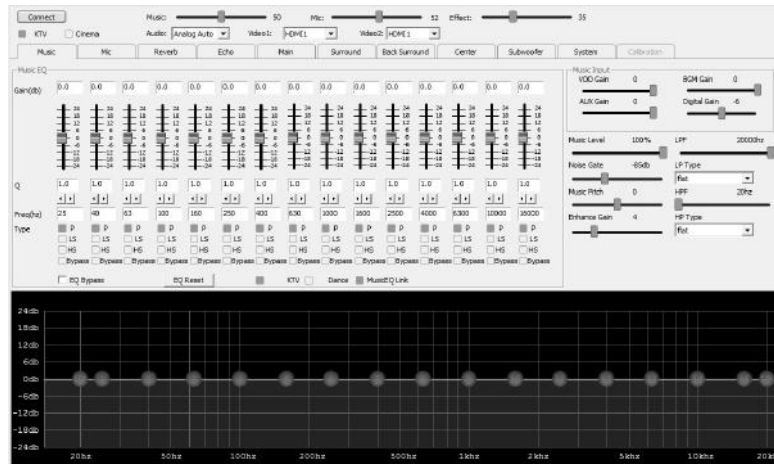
Connect
KTV Cinema
Music: 50 Mic: 52 Effect: 35
Audio: Analog Auto Video1: HDMI1 Video2: HDMI1

Music | Mic | Reverb | Echo | Main | Surround | Back Surround | Center | Subwoofer | System | Calibration

Music EQ
Gain(db) 0.0 0.0 0.0 0.0 0.0 0.0 0.0 0.0 0.0 0.0 0.0 0.0 0.0 0.0 0.0

Q 1.0 1.0 1.0 1.0 1.0 1.0 1.0 1.0 1.0 1.0 1.0 1.0 1.0 1.0 1.0

Freq(hz) 25 40 63 100 160 250 400 630 1000 1600 2500 4000 6300 10000 16000
Type
P P P P P P P P P P P P P P P
LS LS LS LS LS LS LS LS LS LS LS LS LS LS LS
HS HS HS HS HS HS HS HS HS HS HS HS HS HS HS
Bypass Bypass Bypass Bypass Bypass Bypass Bypass Bypass Bypass Bypass Bypass Bypass Bypass Bypass Bypass

EQ Bypass EQ Reset KTV Dance MusicEQ Link

Music Input
VOD Gain 0 BGM Gain 0
AUX Gain 0 Digital Gain -6

Music Level 100% LPF 20000hz
Noise Gate -85db LP Type
flat
Music Pitch 0 HPF 20hz
Enhance Gain 4 HP Type
flat

24db
18db
12db
6db
0db
-6db
-12db
-18db
-24db
20hz 50hz 100hz 200hz 500hz 1khz 2khz 5khz 10khz 20k